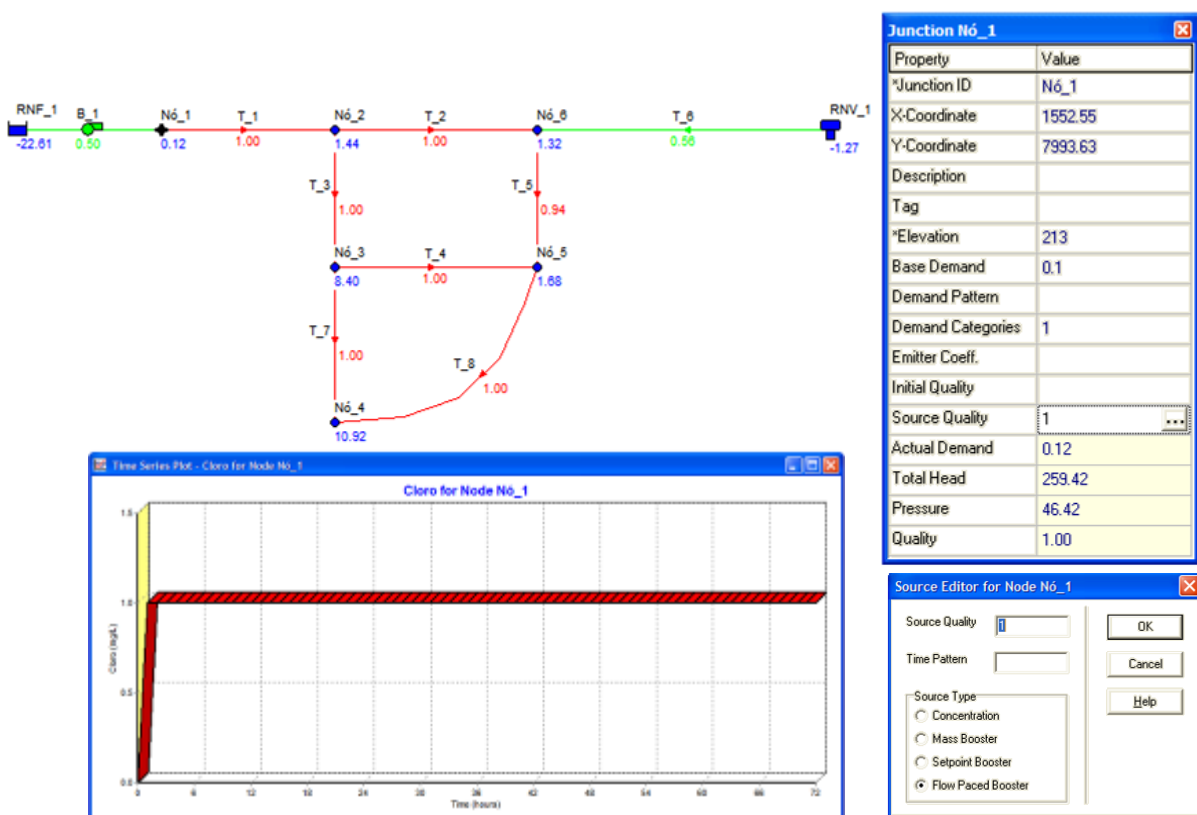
RNF_1
-22.61
B_1
0.50
Nó_1
0.12
T_1
1.00
Nó_2
1.44
T_2
1.00
Nó_6
1.32
T_6
0.56
RNV_1
-1.27
T_3
1.00
T_5
0.94
Nó_3
8.40
T_4
1.00
Nó_5
1.68
T_7
1.00
T_8
1.00
Nó_4
10.92

Junction Nó_1

| Property | Value |
|---|---|
| *Junction ID | Nó_1 |
| X-Coordinate | 1552.55 |
| Y-Coordinate | 7993.63 |
| Description | |
| Tag | |
| *Elevation | 213 |
| Base Demand | 0.1 |
| Demand Pattern | |
| Demand Categories | 1 |
| Emitter Coeff. | |
| Initial Quality | |
| Source Quality | 1 ... |
| Actual Demand | 0.12 |
| Total Head | 259.42 |
| Pressure | 46.42 |
| Quality | 1.00 |

Time Series Plot - Cloro for Node Nó_1
Cloro for Node Nó_1
Cloro (mg/L)
1.5
1.0
0.5
0.0
0 6 12 18 24 30 36 42 48 54 60 66 72
Time (hours)

Source Editor for Node Nó_1
Source Quality 1
Time Pattern
Source Type
Concentration
Mass Booster
Setpoint Booster
Flow Paced Booster
OK
Cancel
Help